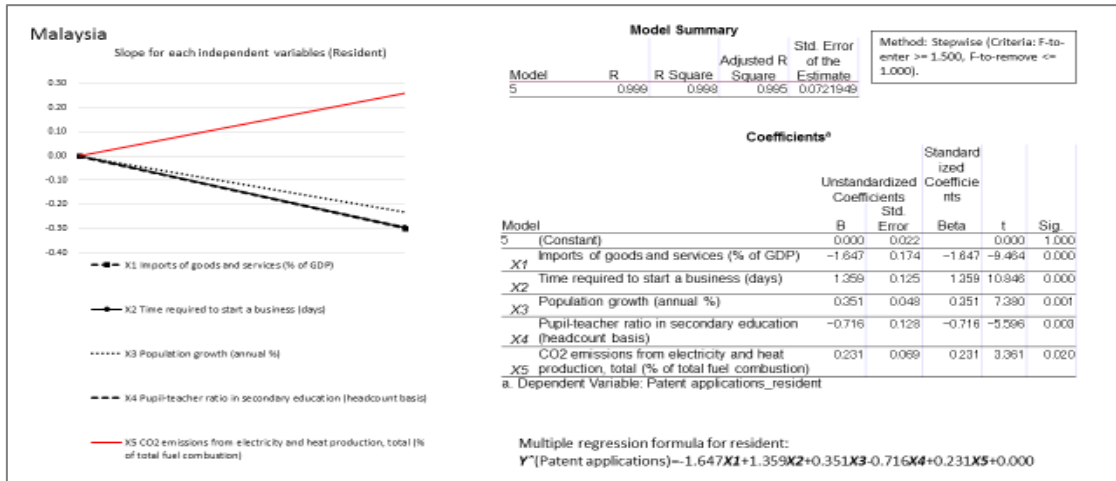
Malaysia

Slope for each independent variables (Resident)

0.30
0.20
0.10
0.00
-0.10
-0.20
-0.30
-0.40

X1 Imports of goods and services (% of GDP)

X2 Time required to start a business (days)

X3 Population growth (annual %)

X4 Pupil-teacher ratio in secondary education (headcount basis)

X5 CO2 emissions from electricity and heat production, total (% of total fuel combustion)

Model Summary

| Model | R | R Square | Adjusted R Square | Std. Error of the Estimate |
|---|---|---|---|---|
| 5 | 0.999 | 0.998 | 0.995 | 0.0721949 |

Method: Stepwise (Criteria: F-to-enter >= 1.500, F-to-remove <= 1.000).

Coefficients$^a$

| Model | | Unstandardized Coefficients B | Std. Error | Standardized Coefficients Beta | t | Sig. |
|---|---|---|---|---|---|---|
| 5 | (Constant) | 0.000 | 0.022 | | 0.000 | 1.000 |
| X1 | Imports of goods and services (% of GDP) | -1.647 | 0.174 | -1.647 | -9.464 | 0.000 |
| X2 | Time required to start a business (days) | 1.359 | 0.125 | 1.359 | 10.846 | 0.000 |
| X3 | Population growth (annual %) | 0.351 | 0.048 | 0.351 | 7.390 | 0.001 |
| X4 | Pupil-teacher ratio in secondary education (headcount basis) | -0.716 | 0.128 | -0.716 | -5.596 | 0.003 |
| X5 | CO2 emissions from electricity and heat production, total (% of total fuel combustion) | 0.231 | 0.069 | 0.231 | 3.361 | 0.020 |

a. Dependent Variable: Patent applications_resident

Multiple regression formula for resident:
Y^(Patent applications)=-1.647X1+1.359X2+0.351X3-0.716X4+0.231X5+0.000